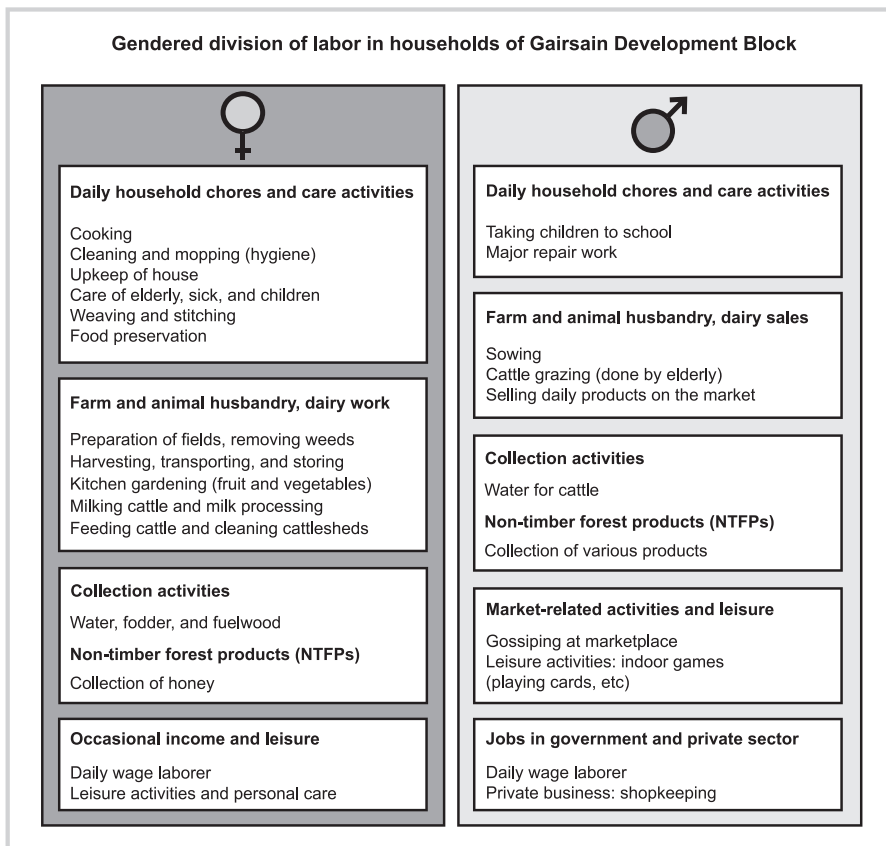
Gendered division of labor in households of Gairsain Development Block

Daily household chores and care activities

Cooking
Cleaning and mopping (hygiene)
Upkeep of house
Care of elderly, sick, and children
Weaving and stitching
Food preservation

Farm and animal husbandry, dairy work

Preparation of fields, removing weeds
Harvesting, transporting, and storing
Kitchen gardening (fruit and vegetables)
Milking cattle and milk processing
Feeding cattle and cleaning cattlesheds

Collection activities

Water, fodder, and fuelwood

Non-timber forest products (NTFPs)

Collection of honey

Occasional income and leisure

Daily wage laborer
Leisure activities and personal care

Daily household chores and care activities

Taking children to school
Major repair work

Farm and animal husbandry, dairy sales

Sowing
Cattle grazing (done by elderly)
Selling daily products on the market

Collection activities

Water for cattle

Non-timber forest products (NTFPs)

Collection of various products

Market-related activities and leisure

Gossiping at marketplace
Leisure activities: indoor games (playing cards, etc)

Jobs in government and private sector

Daily wage laborer
Private business: shopkeeping